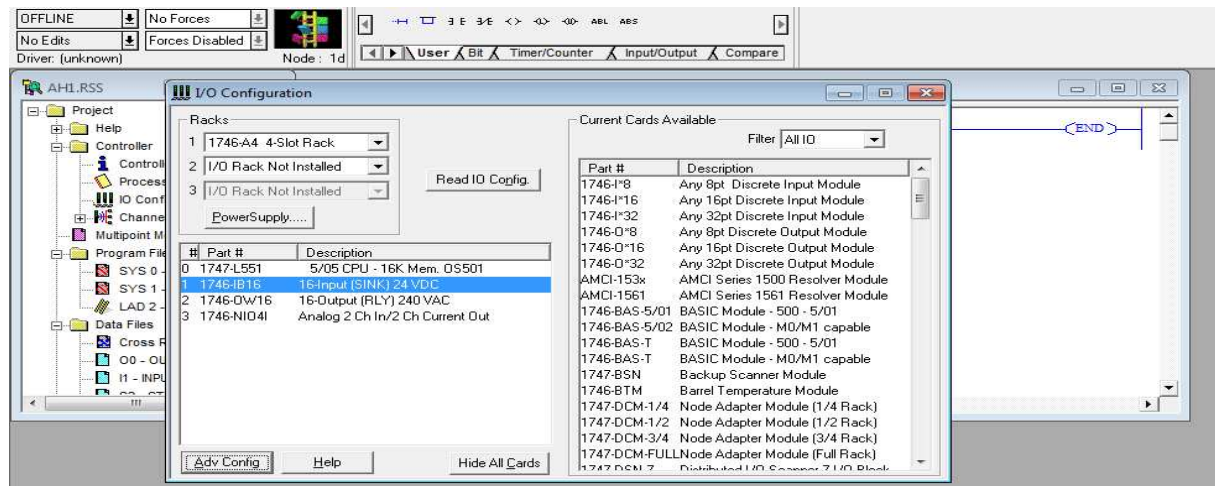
OFFLINE
No Forces
No Edits
Forces Disabled
Driver: (unknown)
Node: 1d

ABL ABS

User Bit Timer/Counter Input/Output Compare

AH1.RSS

Project
Help
Controller
Controll
Process
IO Conf
Channe
Multipoint M
Program File
SYS 0 -
SYS 1 -
LAD 2 -
Data Files
Cross R
O0 - OU
I1 - INPU

END

I/O Configuration

Racks
1 1746-A4 4-Slot Rack
2 I/O Rack Not Installed
3 I/O Rack Not Installed
PowerSupply.....
Read IO Config.

| # | Part # | Description |
|---|---|---|
| 0 | 1747-L551 | 5/05 CPU - 16K Mem. OS501 |
| 1 | 1746-IB16 | 16-Input (SINK) 24 VDC |
| 2 | 1746-OW16 | 16-Output (RLY) 240 VAC |
| 3 | 1746-NIO4I | Analog 2 Ch In/2 Ch Current Out |

Adv Config
Help
Hide All Cards

Current Cards Available
Filter All IO

| Part # | Description |
|---|---|
| 1746-I*8 | Any 8pt Discrete Input Module |
| 1746-I*16 | Any 16pt Discrete Input Module |
| 1746-I*32 | Any 32pt Discrete Input Module |
| 1746-O*8 | Any 8pt Discrete Output Module |
| 1746-O*16 | Any 16pt Discrete Output Module |
| 1746-O*32 | Any 32pt Discrete Output Module |
| AMCI-153x | AMCI Series 1500 Resolver Module |
| AMCI-1561 | AMCI Series 1561 Resolver Module |
| 1746-BAS-5/01 | BASIC Module - 500 - 5/01 |
| 1746-BAS-5/02 | BASIC Module - M0/M1 capable |
| 1746-BAS-T | BASIC Module - 500 - 5/01 |
| 1746-BAS-T | BASIC Module - M0/M1 capable |
| 1747-BSN | Backup Scanner Module |
| 1746-BTM | Barrel Temperature Module |
| 1747-DCM-1/4 | Node Adapter Module (1/4 Rack) |
| 1747-DCM-1/2 | Node Adapter Module (1/2 Rack) |
| 1747-DCM-3/4 | Node Adapter Module (3/4 Rack) |
| 1747-DCM-FULL | Node Adapter Module (Full Rack) |
| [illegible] | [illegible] |